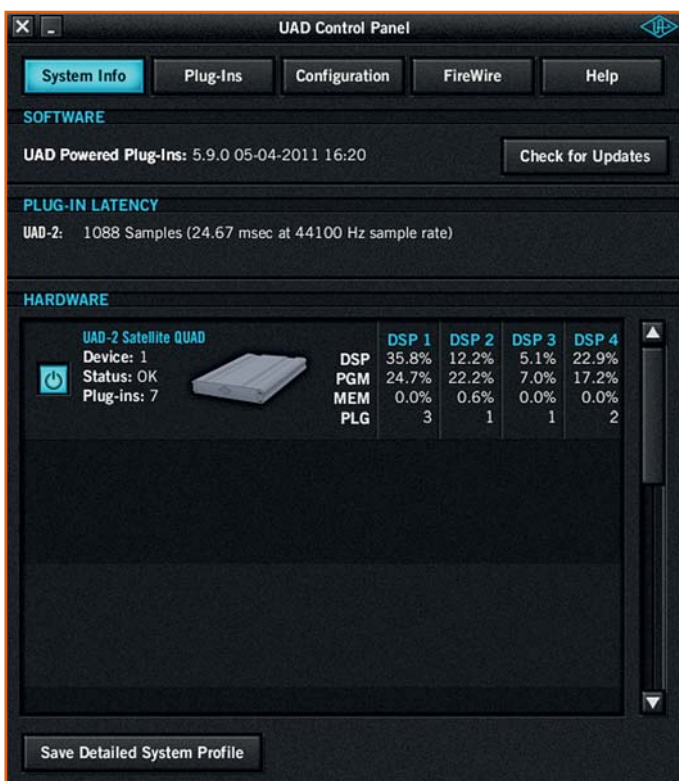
UAD Control Panel

System Info | Plug-Ins | Configuration | FireWire | Help

SOFTWARE

UAD Powered Plug-Ins: 5.9.0 05-04-2011 16:20

Check for Updates

PLUG-IN LATENCY

UAD-2: 1088 Samples (24.67 msec at 44100 Hz sample rate)

HARDWARE

UAD-2 Satellite QUAD
Device: 1
Status: OK
Plug-ins: 7

| | DSP 1 | DSP 2 | DSP 3 | DSP 4 |
|---|---|---|---|---|
| DSP | 35.8% | 12.2% | 5.1% | 22.9% |
| PGM | 24.7% | 22.2% | 7.0% | 17.2% |
| MEM | 0.0% | 0.6% | 0.0% | 0.0% |
| PLG | 3 | 1 | 1 | 2 |

Save Detailed System Profile